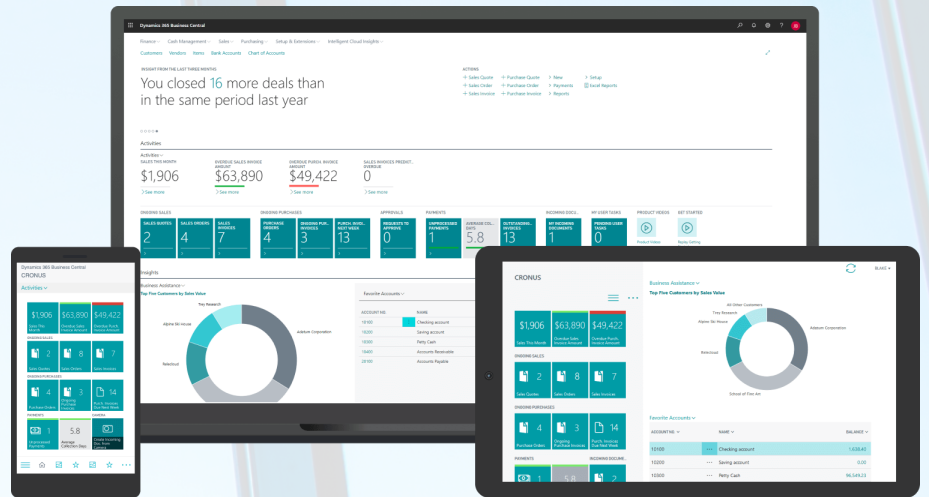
Dynamics 365 Business Central

Finance Cash Management Sales Purchasing Setup & Extensions Intelligent Cloud Insights

Customers Vendors Items Bank Accounts Chart of Accounts

INSIGHT FROM THE LAST THREE MONTHS

You closed 16 more deals than in the same period last year

ACTIONS

+ Sales Quote + Purchase Quote + New > Setup
+ Sales Order + Purchase Order > Payments Excel Reports
+ Sales Invoice + Purchase Invoice > Reports

Activities

Activities
SALES THIS MONTH $1,906 > See more
OVERDUE SALES INVOICE AMOUNT $63,890 > See more
OVERDUE PURCH. INVOICE AMOUNT $49,422 > See more
SALES INVOICES PREDICT. OVERDUE 0 > See more

ONGOING SALES
SALES QUOTES 2
SALES ORDERS 4
SALES INVOICES 7

ONGOING PURCHASES
PURCHASE ORDERS 4
ONGOING PUR. INVOICES 3
PURCH. INVOI. NEXT WEEK 13

APPROVALS
REQUESTS TO APPROVE 0

PAYMENTS
UNPROCESSED PAYMENTS 1
AVERAGE COL. DAYS 5.8
OUTSTANDING INVOICES 13

INCOMING DOCS
MY INCOMING DOCUMENTS 1

MY USER TASKS
PENDING USER TASKS 0

PRODUCT VIDEOS
Product Videos

GET STARTED
Replay Getting

Insights

Business Assistance
Top Five Customers by Sales Value

Trey Research
Alpine Ski House
Relecloud
Adatum Corporation

Favorite Accounts

| ACCOUNT NO. | NAME |
|---|---|
| 10100 | Checking account |
| 10200 | Saving account |
| 10300 | Petty Cash |
| 10400 | Accounts Receivable |
| 20100 | Accounts Payable |

Dynamics 365 Business Central
CRONUS

Activities

$1,906 Sales This Month
$63,890 Overdue Sales Invoice Amount
$49,422 Overdue Purch. Invoice Amount

ONGOING SALES
2 Sales Quotes
8 Sales Orders
7 Sales Invoices

ONGOING PURCHASES
4 Purchase Orders
3 Ongoing Purchase Invoices
14 Purch. Invoices Due Next Week

PAYMENTS
1 Unprocessed Payments
5.8 Average Collection Days

CAMERA
Create Incoming Doc. from Camera

CRONUS

BLAKE

$1,906 Sales This Month
$63,890 Overdue Sales Invoice Amount
$49,422 Overdue Purch. Invoice Amount

ONGOING SALES
2 Sales Quotes
8 Sales Orders
7 Sales Invoices

ONGOING PURCHASES
4 Purchase Orders
3 Ongoing Purchase Invoices
14 Purch. Invoices Due Next Week

PAYMENTS
1
5.8

INCOMING DOCUME...
2

Business Assistance
Top Five Customers by Sales Value

All Other Customers
Trey Research
Alpine Ski House
Relecloud
Adatum Corporation
School of Fine Art

Favorite Accounts

| ACCOUNT NO. | NAME | BALANCE |
|---|---|---|
| 10100 | Checking account | 1,638.40 |
| 10200 | Saving account | 0.00 |
| 10300 | Petty Cash | 96,549.23 |